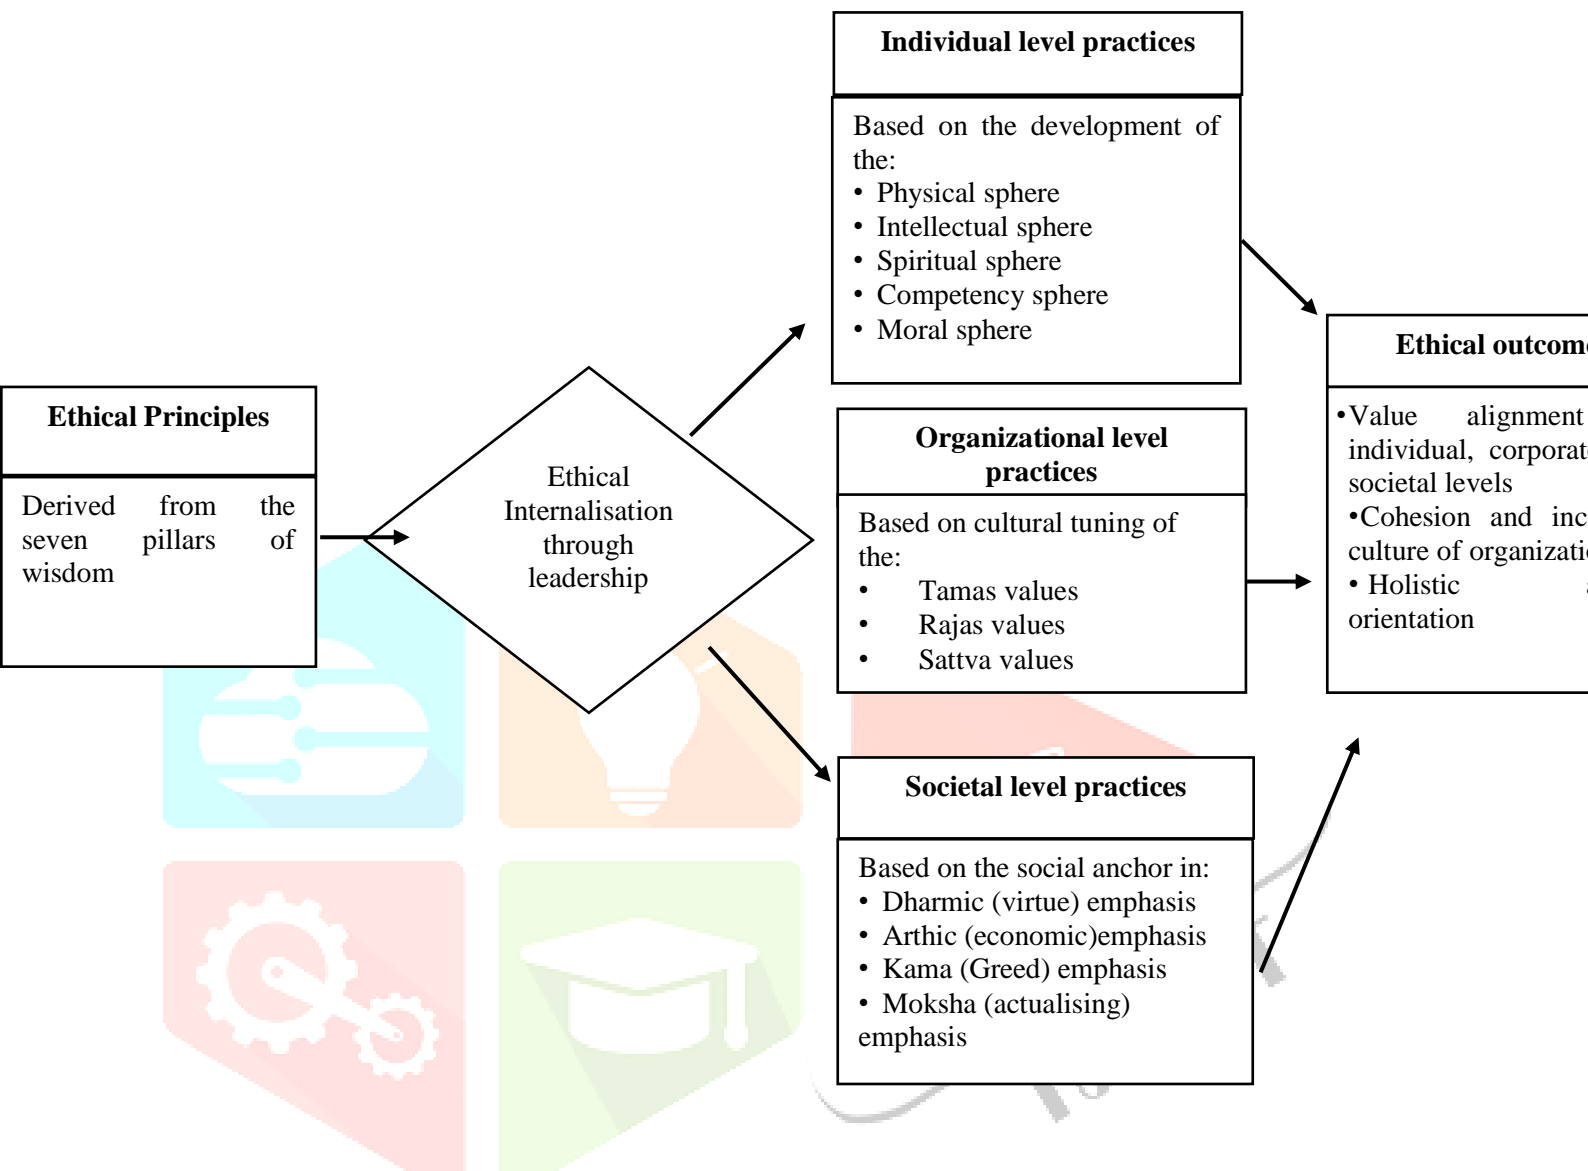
Ethical Principles

Derived from the seven pillars of wisdom

Ethical Internalisation through leadership

Individual level practices

Based on the development of the:
• Physical sphere
• Intellectual sphere
• Spiritual sphere
• Competency sphere
• Moral sphere

Organizational level practices

Based on cultural tuning of the:
• Tamas values
• Rajas values
• Sattva values

Societal level practices

Based on the social anchor in:
• Dharmic (virtue) emphasis
• Arthic (economic)emphasis
• Kama (Greed) emphasis
• Moksha (actualising) emphasis

Ethical outcom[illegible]

•Value alignment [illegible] individual, corporat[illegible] societal levels
•Cohesion and inc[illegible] culture of organizati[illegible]
• Holistic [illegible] orientation